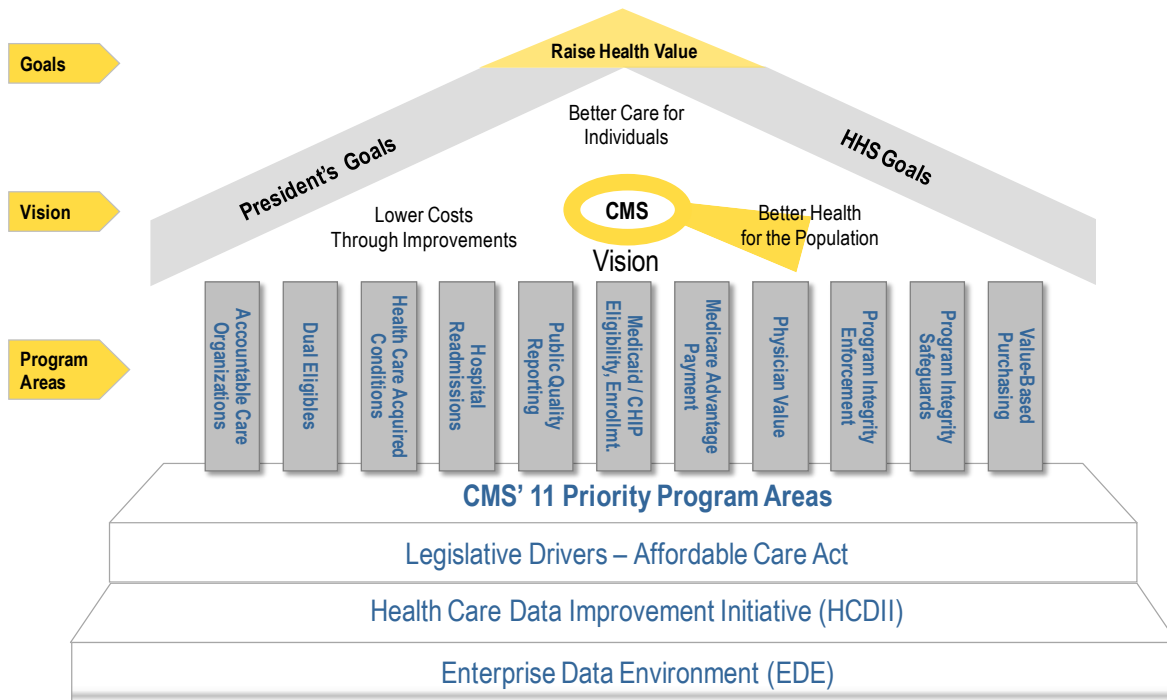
Goals

Raise Health Value

Better Care for Individuals

President's Goals

HHS Goals

Vision

Lower Costs Through Improvements

CMS

Vision

Better Health for the Population

Program Areas

Accountable Care Organizations

Dual Eligibles

Health Care Acquired Conditions

Hospital Readmissions

Public Quality Reporting

Medicaid / CHIP Eligibility, Enrollmt.

Medicare Advantage Payment

Physician Value

Program Integrity Enforcement

Program Integrity Safeguards

Value-Based Purchasing

CMS' 11 Priority Program Areas

Legislative Drivers – Affordable Care Act

Health Care Data Improvement Initiative (HCDII)

Enterprise Data Environment (EDE)